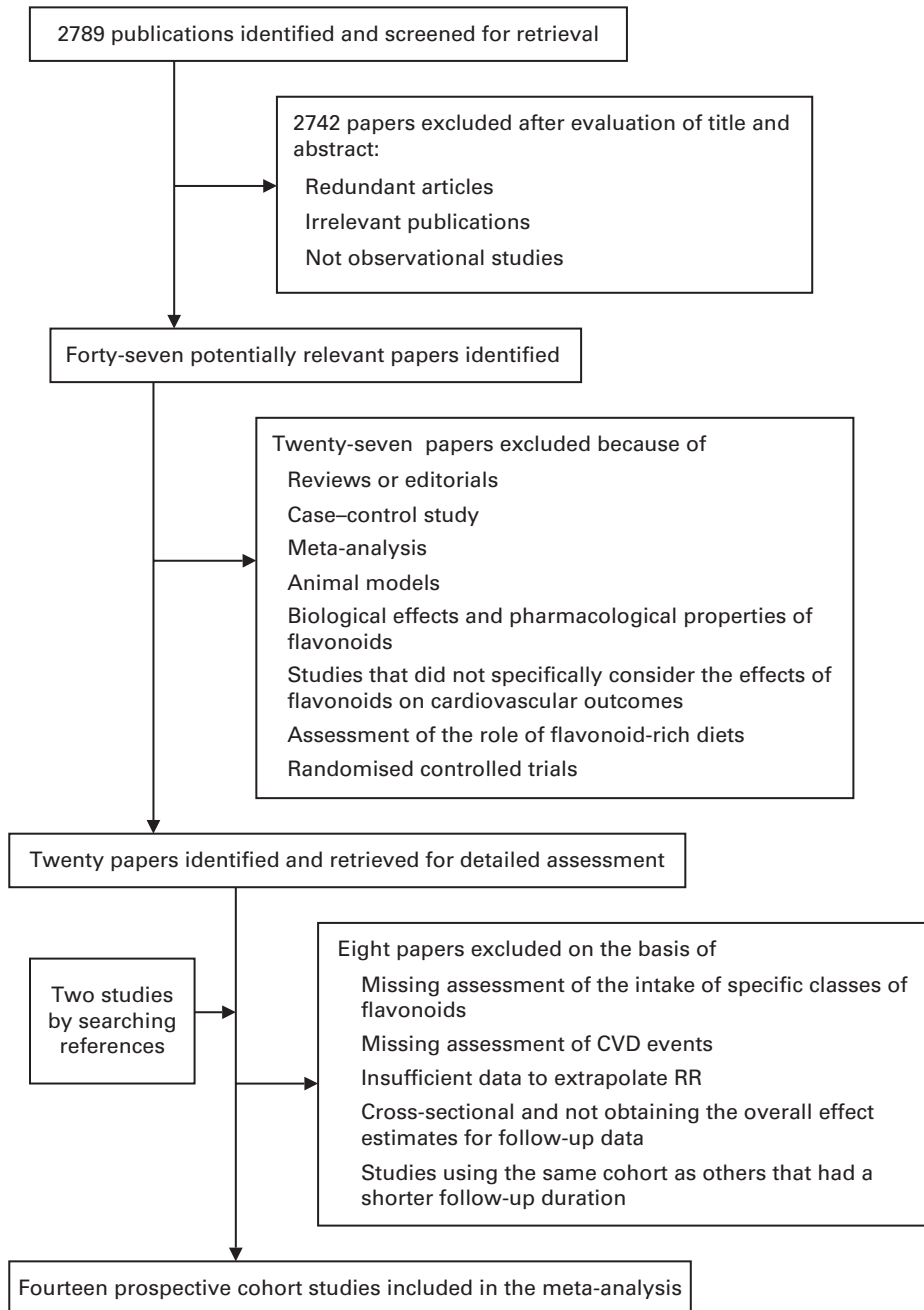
2789 publications identified and screened for retrieval

2742 papers excluded after evaluation of title and abstract:
Redundant articles
Irrelevant publications
Not observational studies

Forty-seven potentially relevant papers identified

Twenty-seven papers excluded because of
Reviews or editorials
Case–control study
Meta-analysis
Animal models
Biological effects and pharmacological properties of flavonoids
Studies that did not specifically consider the effects of flavonoids on cardiovascular outcomes
Assessment of the role of flavonoid-rich diets
Randomised controlled trials

Twenty papers identified and retrieved for detailed assessment

Two studies by searching references

Eight papers excluded on the basis of
Missing assessment of the intake of specific classes of flavonoids
Missing assessment of CVD events
Insufficient data to extrapolate RR
Cross-sectional and not obtaining the overall effect estimates for follow-up data
Studies using the same cohort as others that had a shorter follow-up duration

Fourteen prospective cohort studies included in the meta-analysis